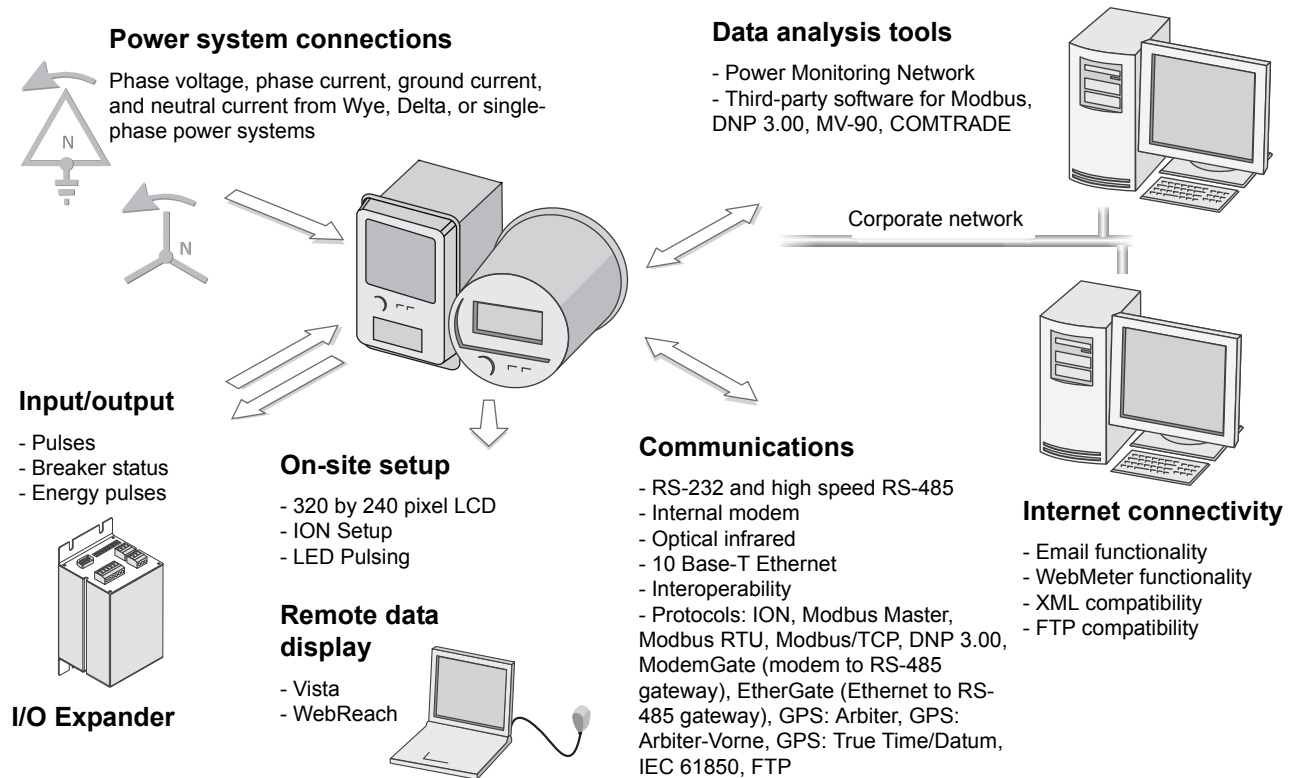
Power system connections

Phase voltage, phase current, ground current, and neutral current from Wye, Delta, or single-phase power systems

N

N

Data analysis tools

- Power Monitoring Network
- Third-party software for Modbus, DNP 3.00, MV-90, COMTRADE

Corporate network

Input/output

- Pulses
- Breaker status
- Energy pulses

I/O Expander

On-site setup

- 320 by 240 pixel LCD
- ION Setup
- LED Pulsing

Remote data display

- Vista
- WebReach

Communications

- RS-232 and high speed RS-485
- Internal modem
- Optical infrared
- 10 Base-T Ethernet
- Interoperability
- Protocols: ION, Modbus Master, Modbus RTU, Modbus/TCP, DNP 3.00, ModemGate (modem to RS-485 gateway), EtherGate (Ethernet to RS-485 gateway), GPS: Arbiter, GPS: Arbiter-Vorne, GPS: True Time/Datum, IEC 61850, FTP

Internet connectivity

- Email functionality
- WebMeter functionality
- XML compatibility
- FTP compatibility